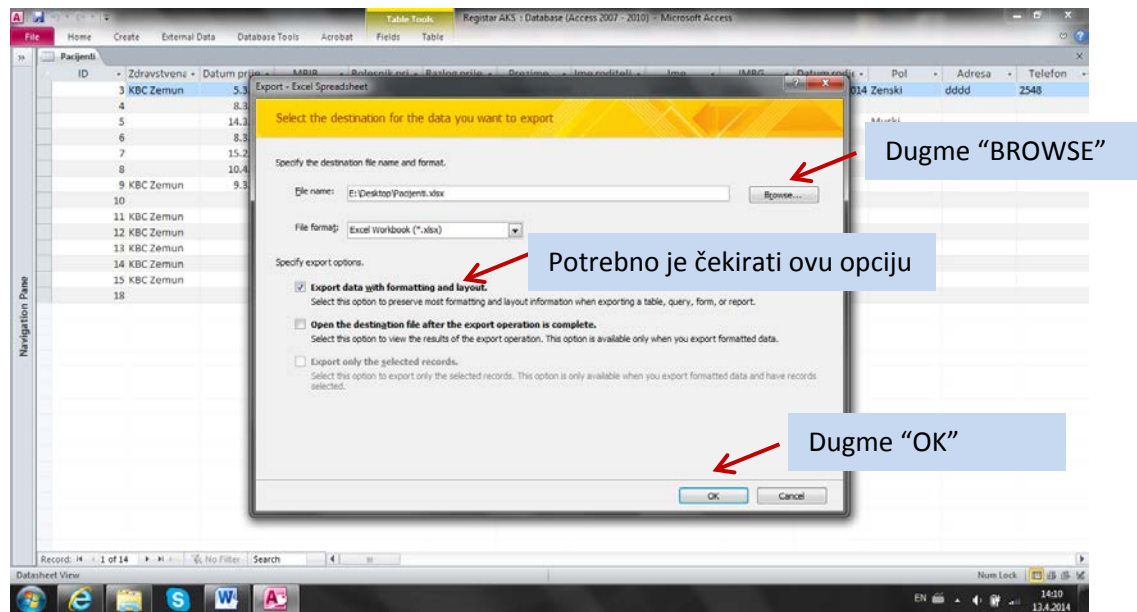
Table Tools
Registar AKS : Database (Access 2007 - 2010) - Microsoft Access

File Home Create External Data Database Tools Acrobat Fields Table

Pacijenti

| ID | Zdravstvena | Datum prije | MBIR | Bolesnik pri | Razlog prije | Prezime | Ime roditelj | Ime | JMBG | Datum rođe | Pol | Adresa | Telefon |
|---|---|---|---|---|---|---|---|---|---|---|---|---|---|
| 3 | KBC Zemun | 5.3 | | | | | | | | 014 | Zenski | dddd | 2548 |
| 4 | | 8.3 | | | | | | | | | | | |
| 5 | | 14.3 | | | | | | | | | Muski | | |
| 6 | | 8.3 | | | | | | | | | | | |
| 7 | | 15.2 | | | | | | | | | | | |
| 8 | | 10.4 | | | | | | | | | | | |
| 9 | KBC Zemun | 9.3 | | | | | | | | | | | |
| 10 | | | | | | | | | | | | | |
| 11 | KBC Zemun | | | | | | | | | | | | |
| 12 | KBC Zemun | | | | | | | | | | | | |
| 13 | KBC Zemun | | | | | | | | | | | | |
| 14 | KBC Zemun | | | | | | | | | | | | |
| 15 | KBC Zemun | | | | | | | | | | | | |
| 18 | | | | | | | | | | | | | |

Navigation Pane

Export - Excel Spreadsheet

Select the destination for the data you want to export

Specify the destination file name and format.

File name: E:\Desktop\Pacijenti.xlsx Browse...

File format: Excel Workbook (*.xlsx)

Specify export options.

Export data with formatting and layout.
Select this option to preserve most formatting and layout information when exporting a table, query, form, or report.

Open the destination file after the export operation is complete.
Select this option to view the results of the export operation. This option is available only when you export formatted data.

Export only the selected records.
Select this option to export only the selected records. This option is only available when you export formatted data and have records selected.

OK Cancel

Dugme "BROWSE"

Potrebno je čekirati ovu opciju

Dugme "OK"

Record: 1 of 14 No Filter Search

Datasheet View

Num Lock

EN 14:10 13.4.2014